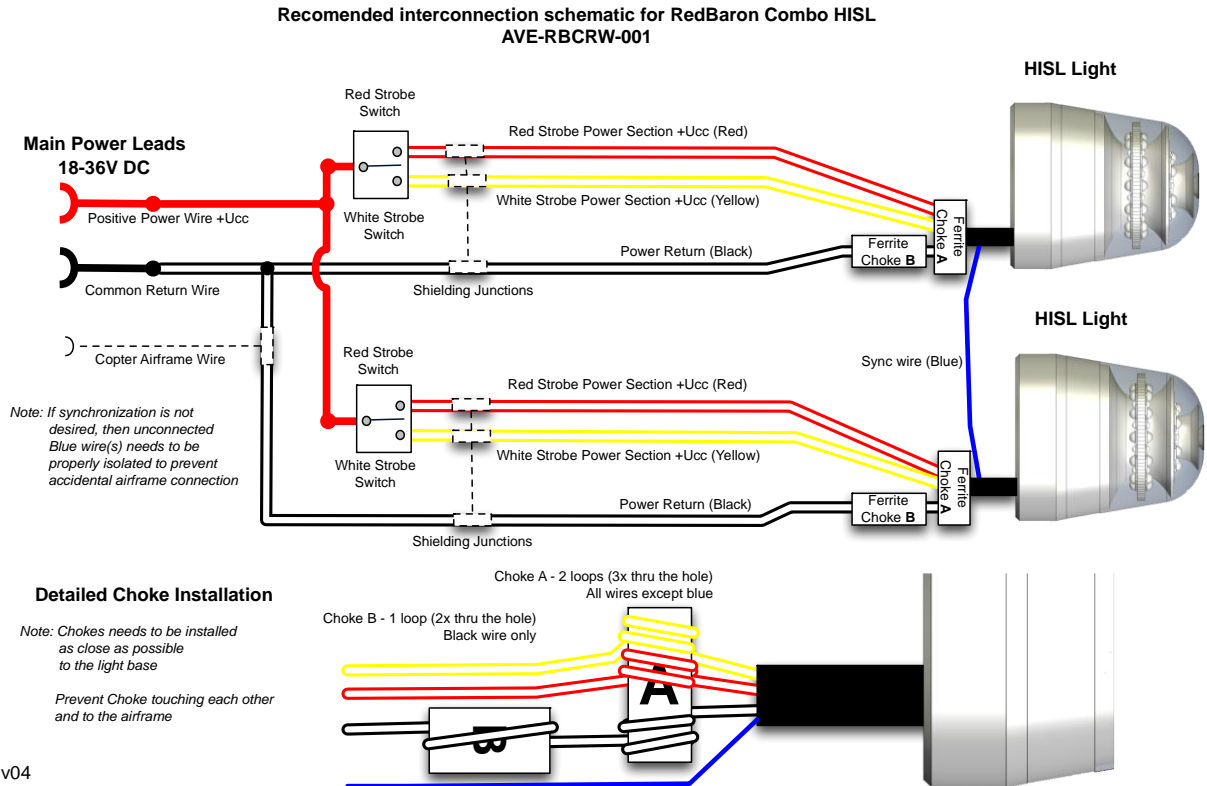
Recomended interconnection schematic for RedBaron Combo HISL
AVE-RBCRW-001

HISL Light

Main Power Leads
18-36V DC

Positive Power Wire +Ucc

Common Return Wire

Copter Airframe Wire

Red Strobe Switch

White Strobe Switch

Red Strobe Power Section +Ucc (Red)

White Strobe Power Section +Ucc (Yellow)

Power Return (Black)

Shielding Junctions

Ferrite Choke B

Ferrite Choke A

HISL Light

Sync wire (Blue)

Red Strobe Switch

White Strobe Switch

Note: If synchronization is not desired, then unconnected Blue wire(s) needs to be properly isolated to prevent accidental airframe connection

Red Strobe Power Section +Ucc (Red)

White Strobe Power Section +Ucc (Yellow)

Power Return (Black)

Ferrite Choke B

Ferrite Choke A

Shielding Junctions

Detailed Choke Installation

Note: Chokes needs to be installed as close as possible to the light base

Prevent Choke touching each other and to the airframe

Choke A - 2 loops (3x thru the hole)
All wires except blue

Choke B - 1 loop (2x thru the hole)
Black wire only

A

B

v04